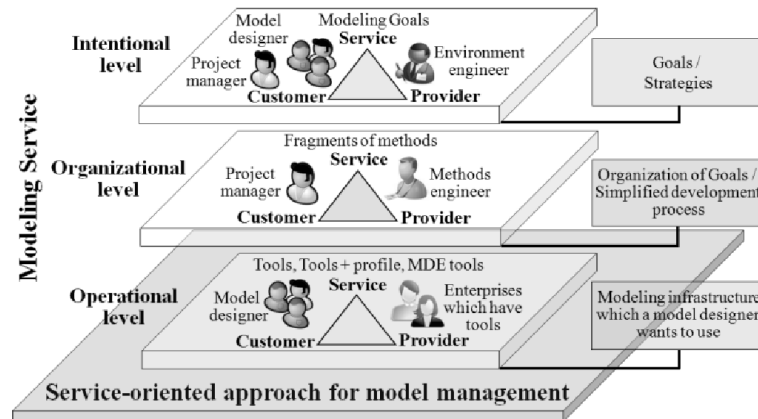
Modeling Service

Intentional level

Model designer

Modeling Goals
Service

Project manager

Environment engineer

Customer

Provider

Goals / Strategies

Organizational level

Fragments of methods
Service

Project manager

Methods engineer

Customer

Provider

Organization of Goals / Simplified development process

Operational level

Tools, Tools + profile, MDE tools
Service

Model designer

Enterprises which have tools

Customer

Provider

Modeling infrastructure which a model designer wants to use

Service-oriented approach for model management